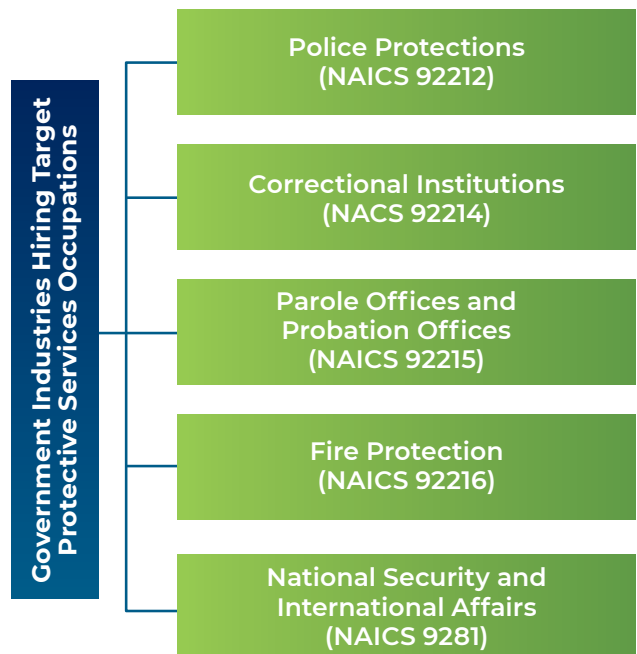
Government Industries Hiring Target Protective Services Occupations

Police Protections (NAICS 92212)

Correctional Institutions (NACS 92214)

Parole Offices and Probation Offices (NAICS 92215)

Fire Protection (NAICS 92216)

National Security and International Affairs (NAICS 9281)